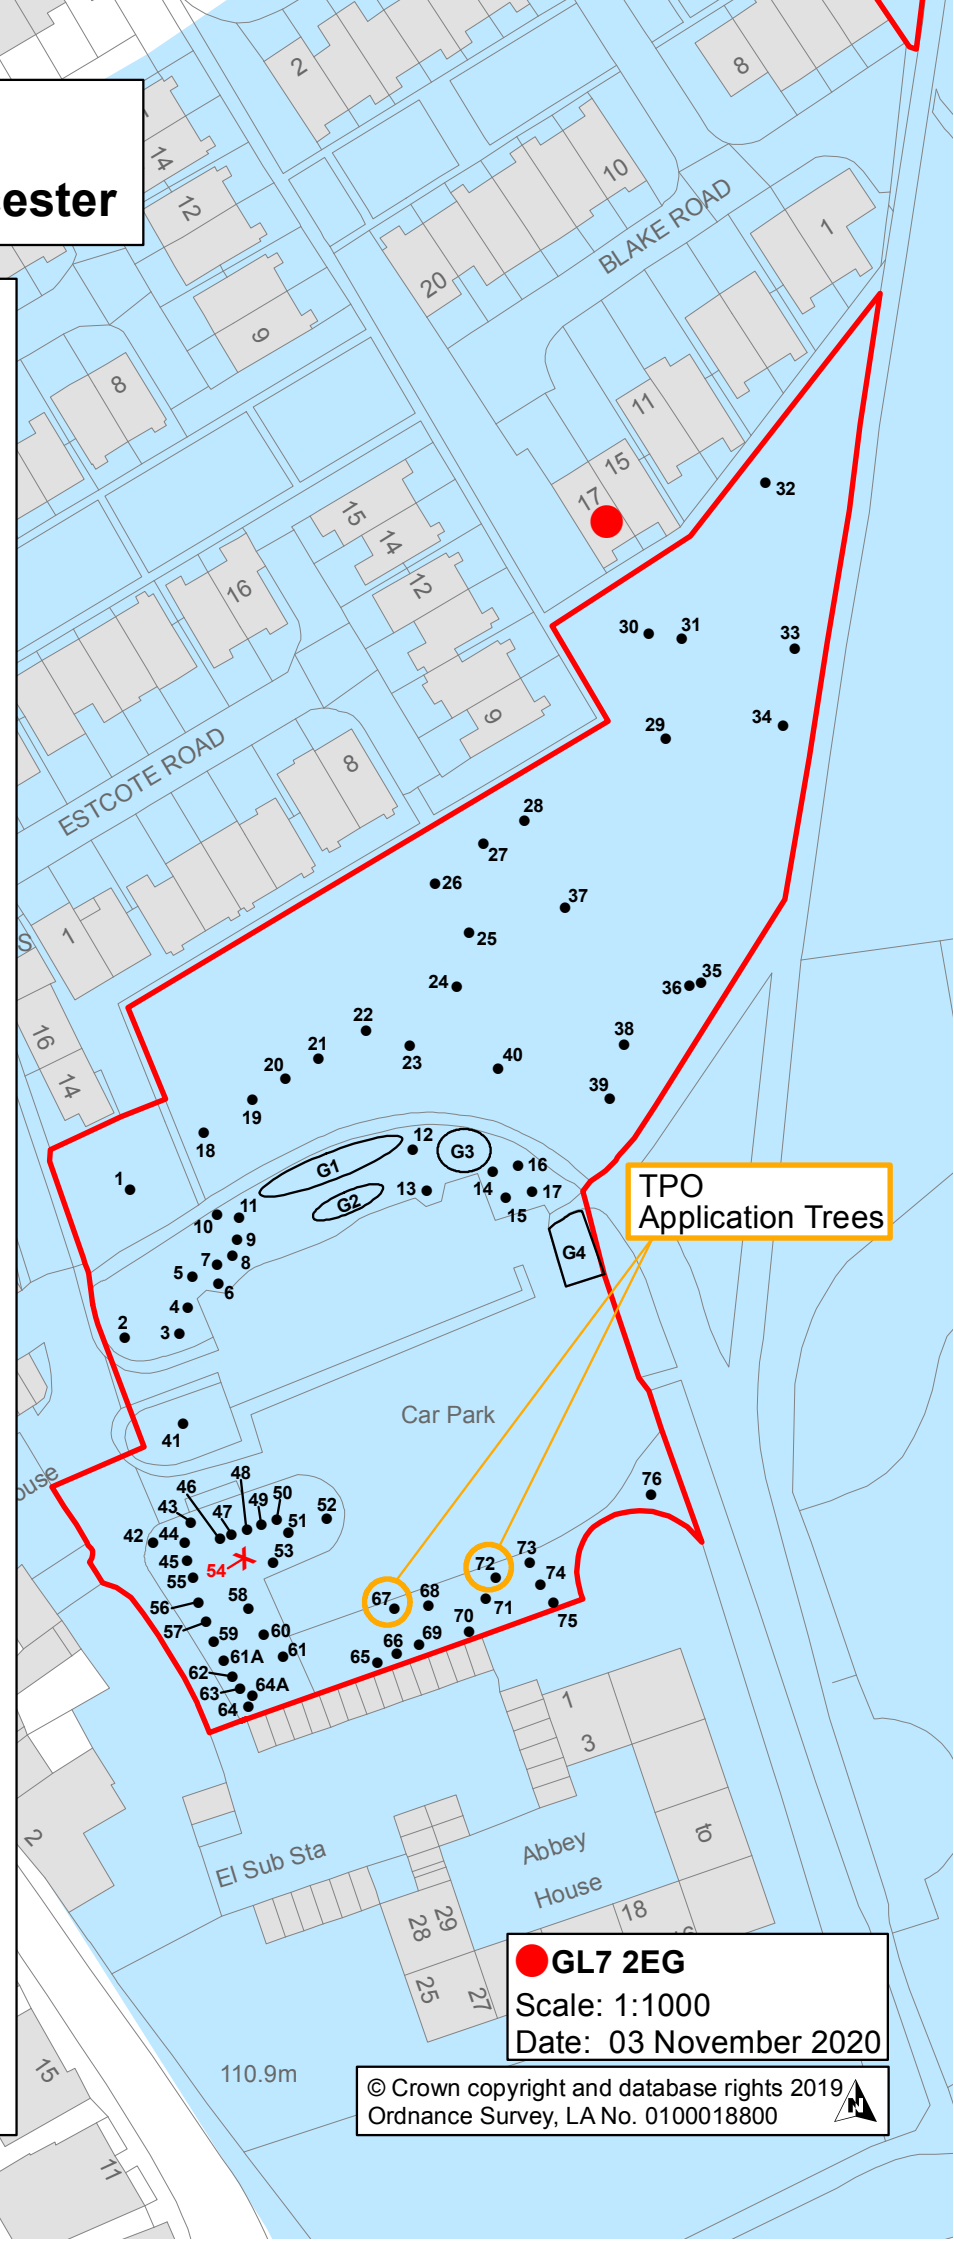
ester

2
8
14
12
10
20
BLAKE ROAD
1
9
8
11
15
17
32
15
14
12
16
30
31
33
9
29
34
ESTCOTE ROAD
8
28
27
26
37
1
25
35
36
24
16
14
22
38
21
23
40
20
39
19
18
12
G3
G1
16
1
13
14
17
G2
15
11
10
9
7
8
5
6
G4
TPO
Application Trees
4
2
3
Car Park
41
76
48
46
50
49
43
47
51
52
42
44
53
45
54
55
58
73
72
74
68
71
56
67
75
70
57
59
60
69
66
61
65
61A
62
64A
63
64
1
3
to
2
El Sub Sta
Abbey
House
18
29
28
25
27
GL7 2EG
Scale: 1:1000
Date: 03 November 2020
110.9m
© Crown copyright and database rights 2019 Ordnance Survey, LA No. 0100018800
N
15
11